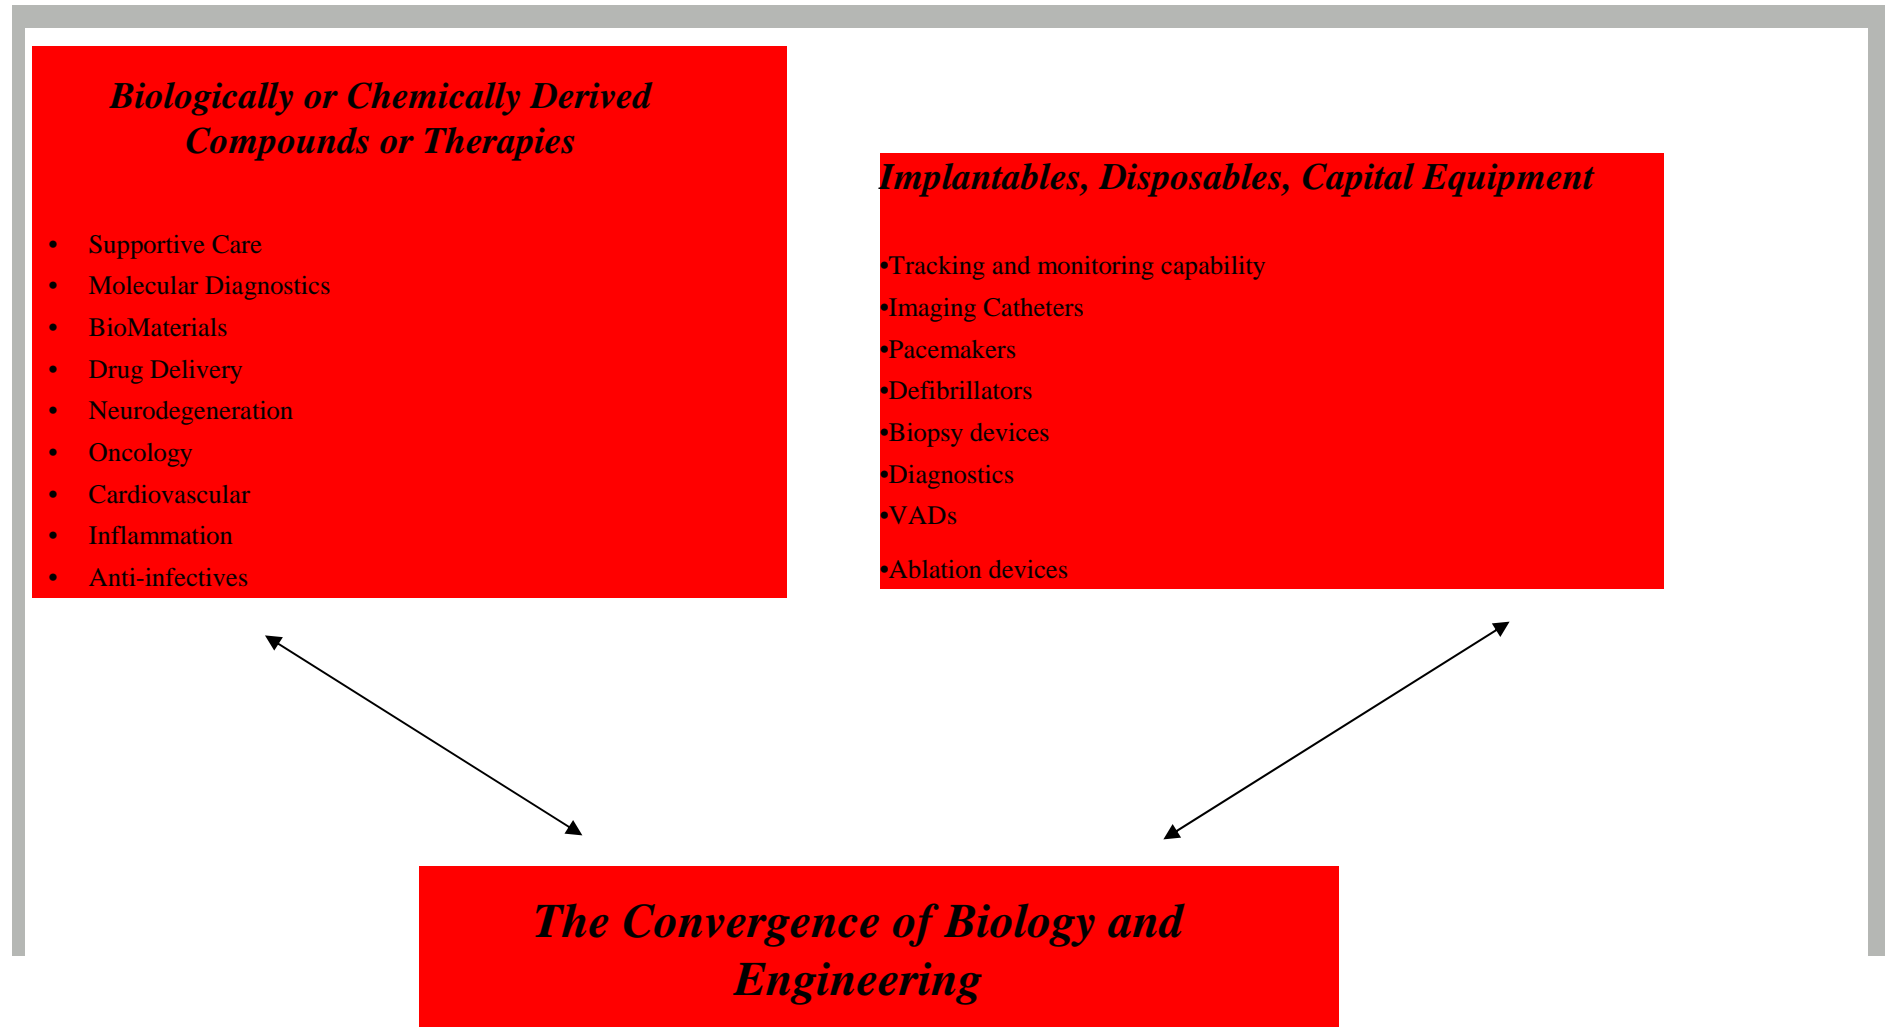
Biologically or Chemically Derived Compounds or Therapies

- Supportive Care
- Molecular Diagnostics
- BioMaterials
- Drug Delivery
- Neurodegeneration
- Oncology
- Cardiovascular
- Inflammation
- Anti-infectives

Implantables, Disposables, Capital Equipment

•Tracking and monitoring capability
•Imaging Catheters
•Pacemakers
•Defibrillators
•Biopsy devices
•Diagnostics
•VADs
•Ablation devices

The Convergence of Biology and Engineering